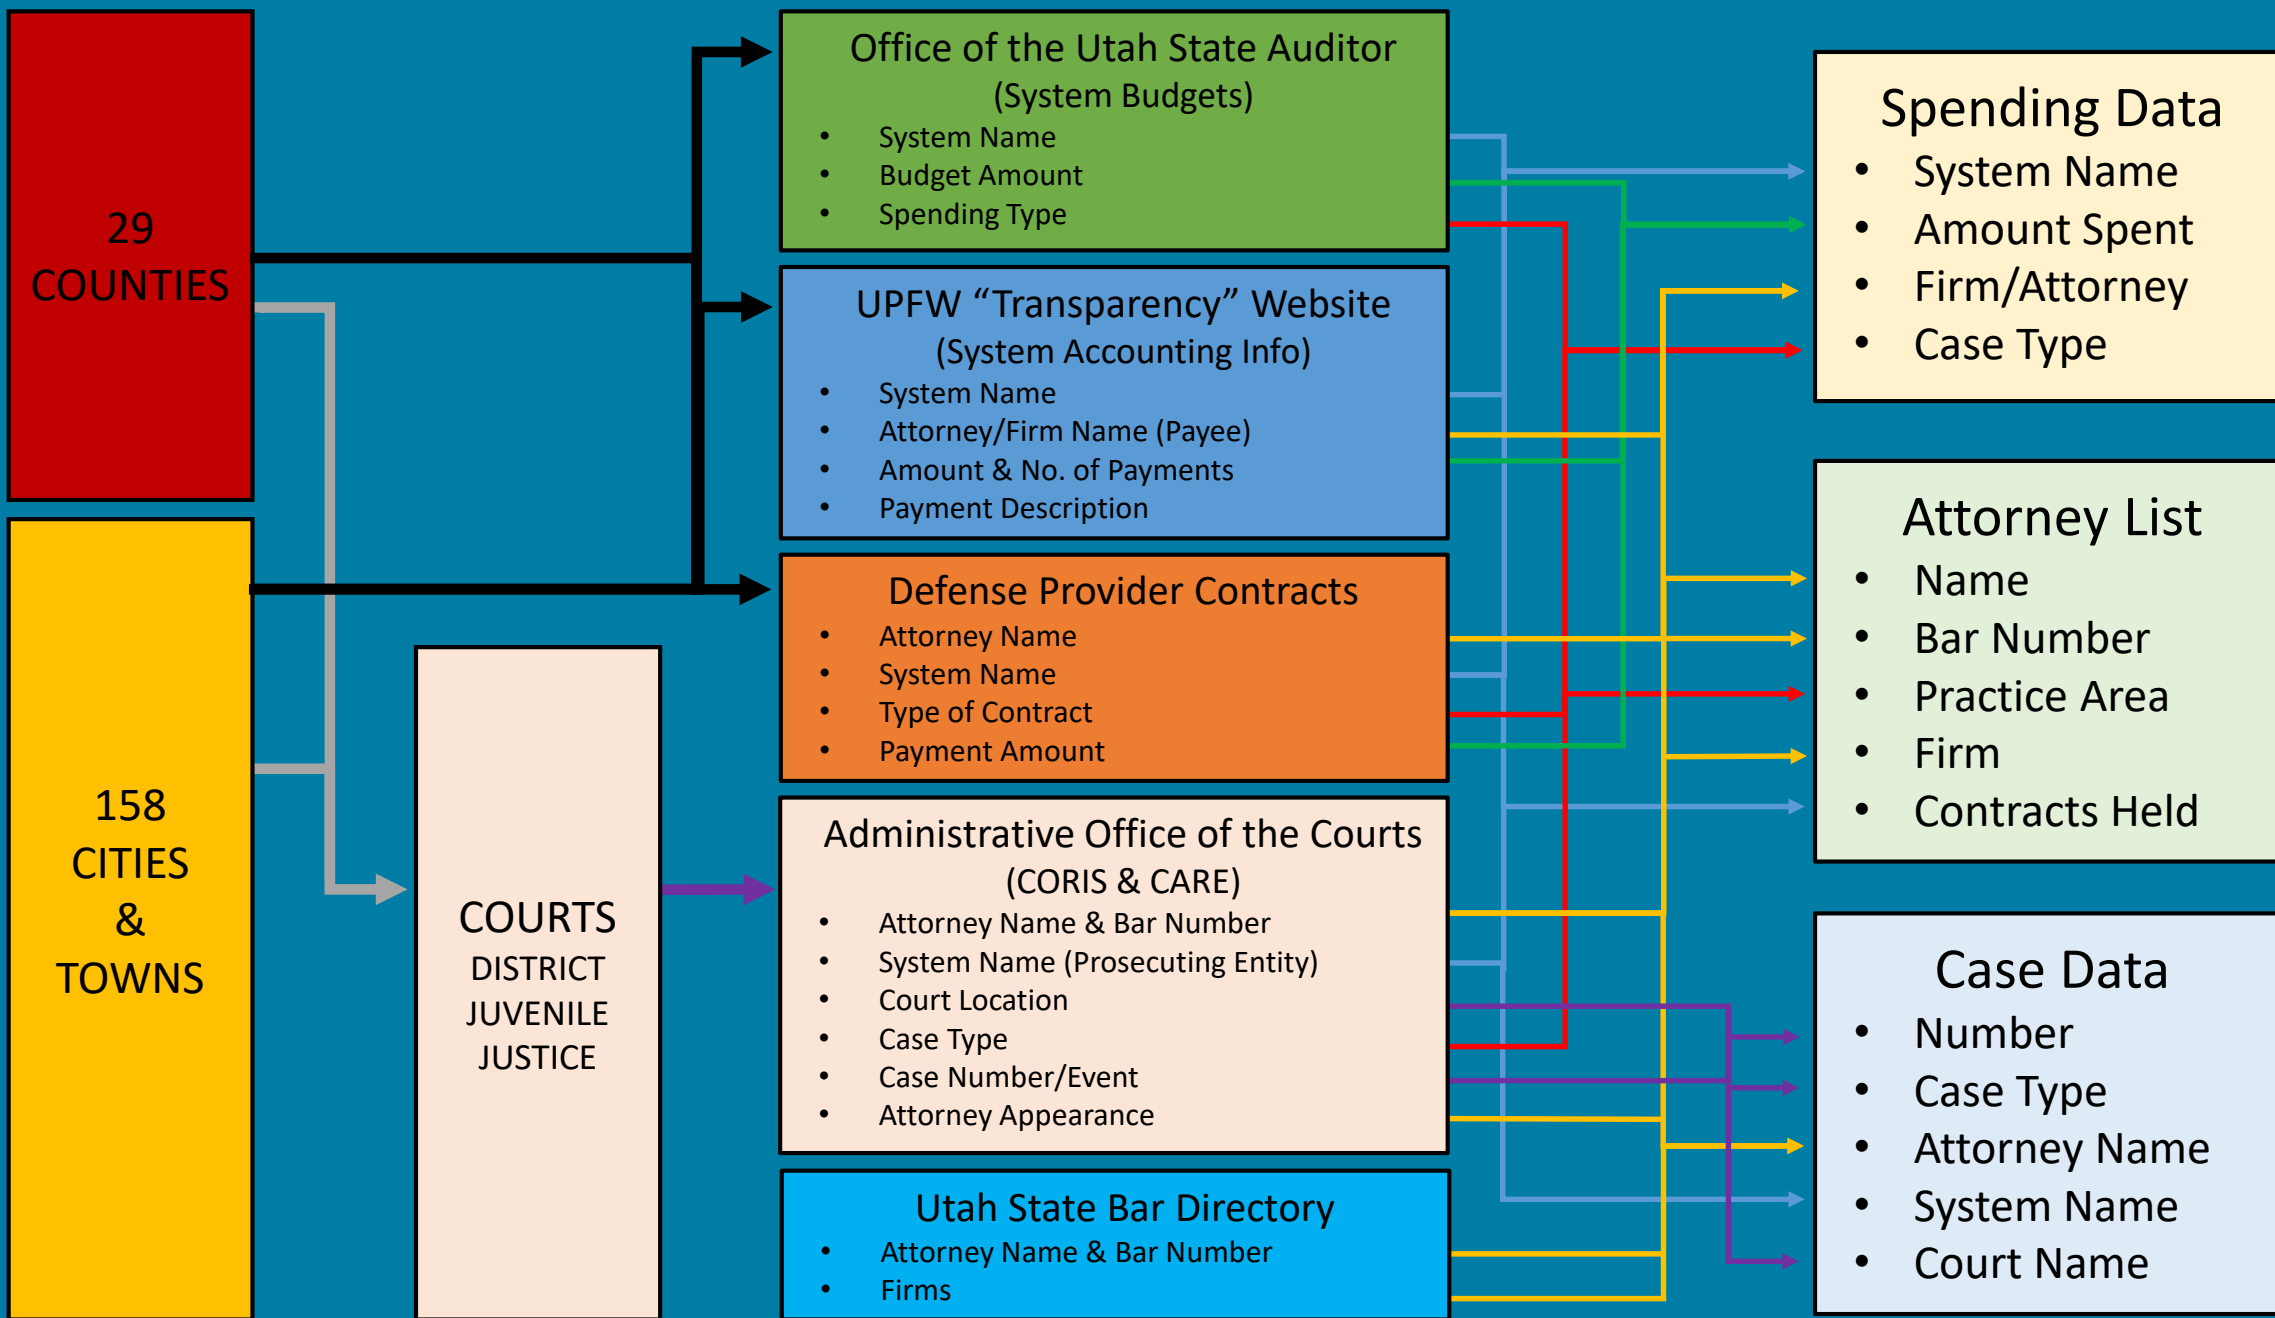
29
COUNTIES

158
CITIES
&
TOWNS

COURTS
DISTRICT
JUVENILE
JUSTICE

Office of the Utah State Auditor
(System Budgets)
- System Name
- Budget Amount
- Spending Type

UPFW “Transparency” Website
(System Accounting Info)
- System Name
- Attorney/Firm Name (Payee)
- Amount & No. of Payments
- Payment Description

Defense Provider Contracts
- Attorney Name
- System Name
- Type of Contract
- Payment Amount

Administrative Office of the Courts
(CORIS & CARE)
- Attorney Name & Bar Number
- System Name (Prosecuting Entity)
- Court Location
- Case Type
- Case Number/Event
- Attorney Appearance

Utah State Bar Directory
- Attorney Name & Bar Number
- Firms

Spending Data
- System Name
- Amount Spent
- Firm/Attorney
- Case Type

Attorney List
- Name
- Bar Number
- Practice Area
- Firm
- Contracts Held

Case Data
- Number
- Case Type
- Attorney Name
- System Name
- Court Name